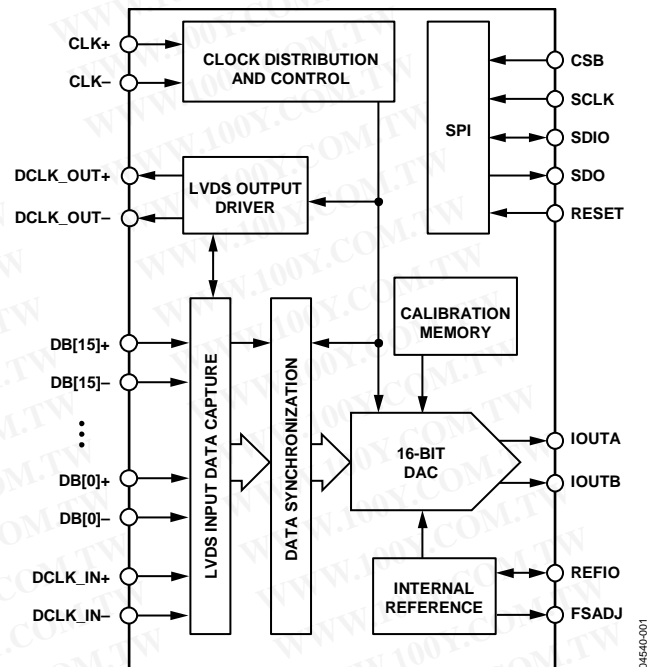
CLK+
CLK–
CLOCK DISTRIBUTION AND CONTROL
SPI
CSB
SCLK
SDIO
SDO
RESET
DCLK_OUT+
DCLK_OUT–
LVDS OUTPUT DRIVER
CALIBRATION MEMORY
DB[15]+
DB[15]–
⋮
DB[0]+
DB[0]–
LVDS INPUT DATA CAPTURE
DATA SYNCHRONIZATION
16-BIT DAC
IOUTA
IOUTB
DCLK_IN+
DCLK_IN–
INTERNAL REFERENCE
REFIO
FSADJ
04540-001
WWW.100Y.COM.TW